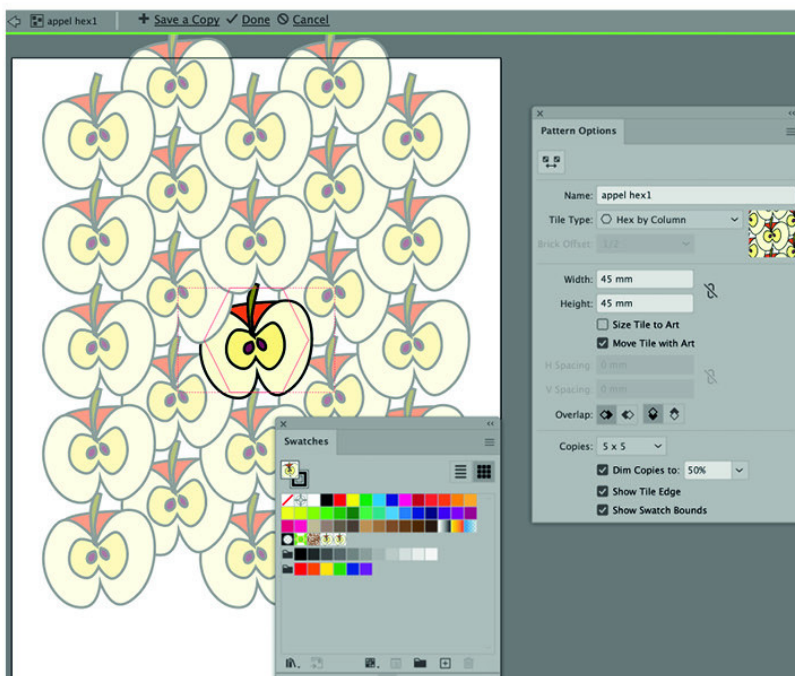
appel hex1 + Save a Copy ✓ Done ⊘ Cancel

Pattern Options

Name: appel hex1
Tile Type: Hex by Column
Brick Offset: 1/2
Width: 45 mm
Height: 45 mm
Size Tile to Art
Move Tile with Art
H Spacing: 0 mm
V Spacing: 0 mm
Overlap:
Copies: 5 x 5
Dim Copies to: 50%
Show Tile Edge
Show Swatch Bounds

Swatches